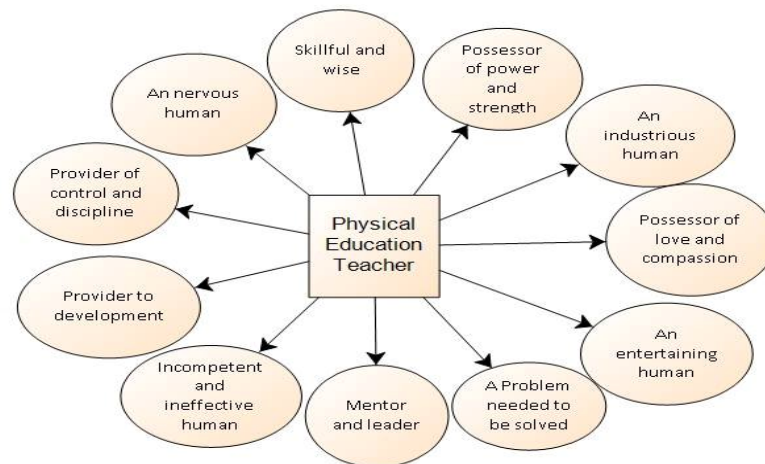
Physical Education Teacher

Skillful and wise

Possessor of power and strength

An industrious human

Possessor of love and compassion

An entertaining human

A Problem needed to be solved

Mentor and leader

Incompetent and ineffective human

Provider to development

Provider of control and discipline

An nervous human